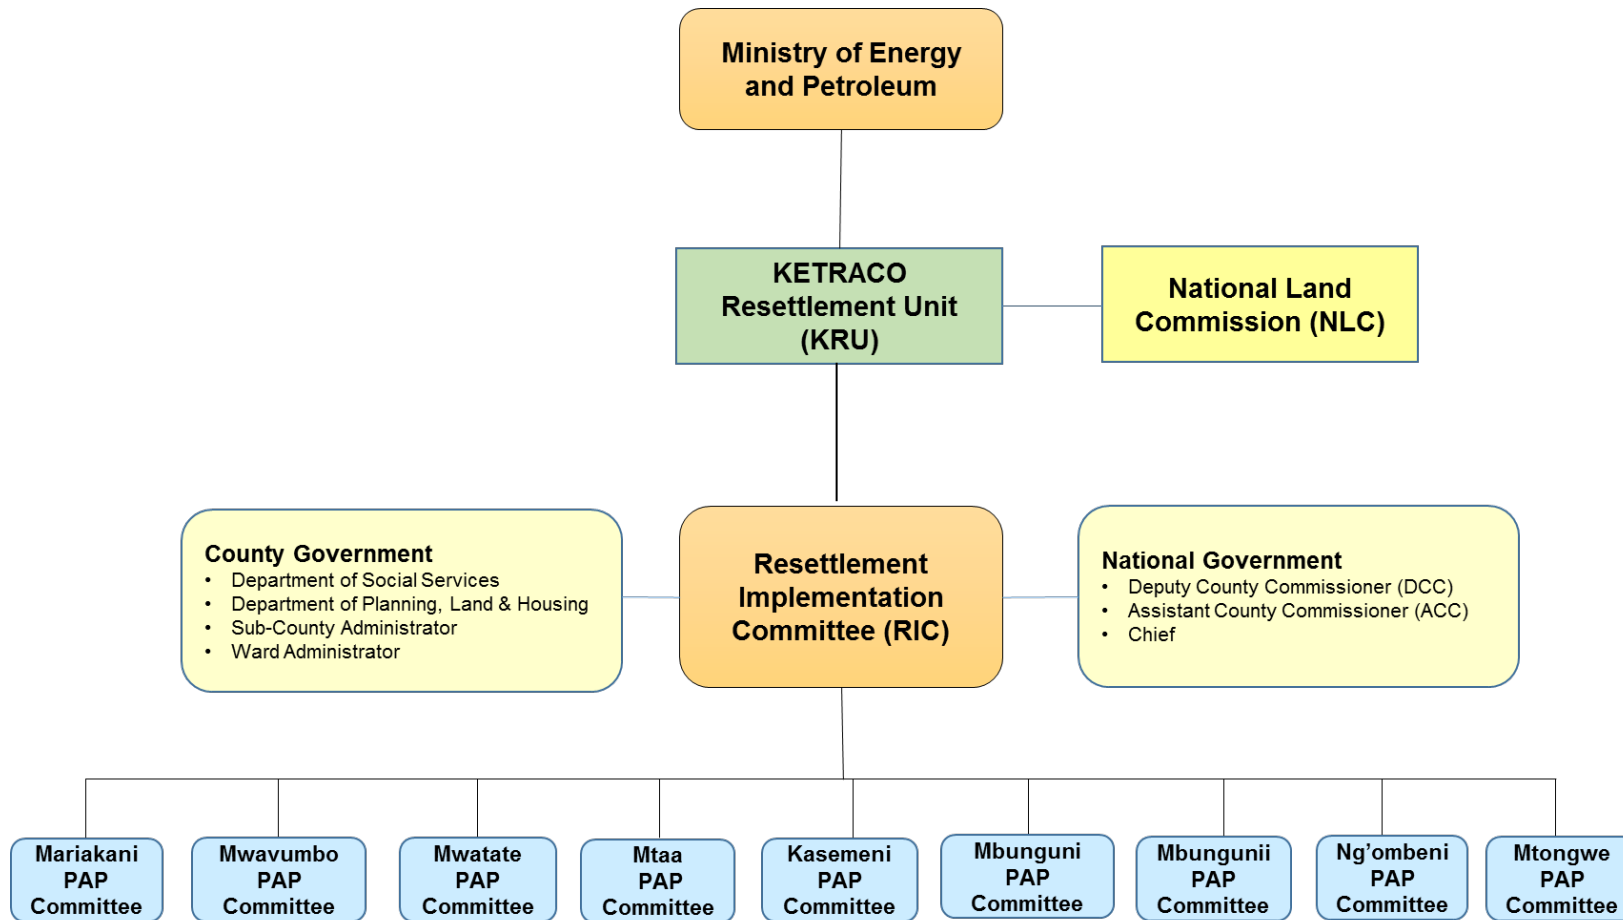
Ministry of Energy and Petroleum

KETRACO Resettlement Unit (KRU)

National Land Commission (NLC)

County Government
- Department of Social Services
- Department of Planning, Land & Housing
- Sub-County Administrator
- Ward Administrator

Resettlement Implementation Committee (RIC)

National Government
- Deputy County Commissioner (DCC)
- Assistant County Commissioner (ACC)
- Chief

Mariakani PAP Committee

Mwavumbo PAP Committee

Mwatate PAP Committee

Mtaa PAP Committee

Kasemeni PAP Committee

Mbunguni PAP Committee

Mbungunii PAP Committee

Ng'ombeni PAP Committee

Mtongwe PAP Committee